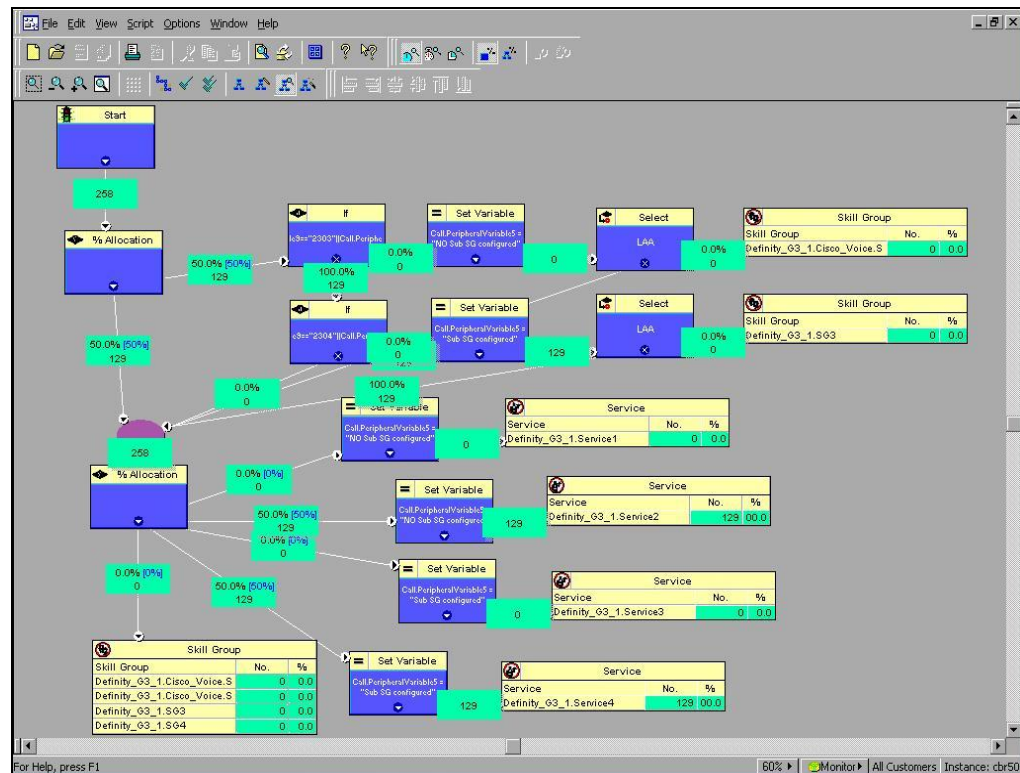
File Edit View Script Options Window Help

Start

258

% Allocation

50.0% [50%]
129

If
le9=="2303"||Call.Periphe

0.0%
0

100.0%
129

Set Variable
Call.PeripheralVariable5 = "NO Sub SG configured"

0

Select
LAA

0.0%
0

Skill Group
| Skill Group | No. | % |
|---|---|---|
| Definity_G3_1.Cisco_Voice.S | 0 | 0.0 |

50.0% [50%]
129

If
e9=="2304"||Call.Pe

0.0%
0

Set Variable
Call.PeripheralVariable5 = "Sub SG configured"

129

Select
LAA

0.0%
0

Skill Group
| Skill Group | No. | % |
|---|---|---|
| Definity_G3_1.SG3 | 0 | 0.0 |

0.0%
0

100.0%
129

Set Variable
Call.PeripheralVariable5 = "NO Sub SG configured"

0

Service
| Service | No. | % |
|---|---|---|
| Definity_G3_1.Service1 | 0 | 0.0 |

258

% Allocation

0.0% [0%]
0

Set Variable
Call.PeripheralVariable5 = "NO Sub SG configured"

50.0% [50%]
129

0.0% [0%]
0

129

Service
| Service | No. | % |
|---|---|---|
| Definity_G3_1.Service2 | 129 | 00.0 |

Set Variable
Call.PeripheralVariable5 = "Sub SG configured"

0

Service
| Service | No. | % |
|---|---|---|
| Definity_G3_1.Service3 | 0 | 0.0 |

0.0% [0%]
0

50.0% [50%]
129

Skill Group
| Skill Group | No. | % |
|---|---|---|
| Definity_G3_1.Cisco_Voice.S | 0 | 0.0 |
| Definity_G3_1.Cisco_Voice.S | 0 | 0.0 |
| Definity_G3_1.SG3 | 0 | 0.0 |
| Definity_G3_1.SG4 | 0 | 0.0 |

Set Variable
Call.PeripheralVariable5 = "Sub SG configured"

129

Service
| Service | No. | % |
|---|---|---|
| Definity_G3_1.Service4 | 129 | 00.0 |

For Help, press F1

60% | Monitor | All Customers | Instance: cbr50